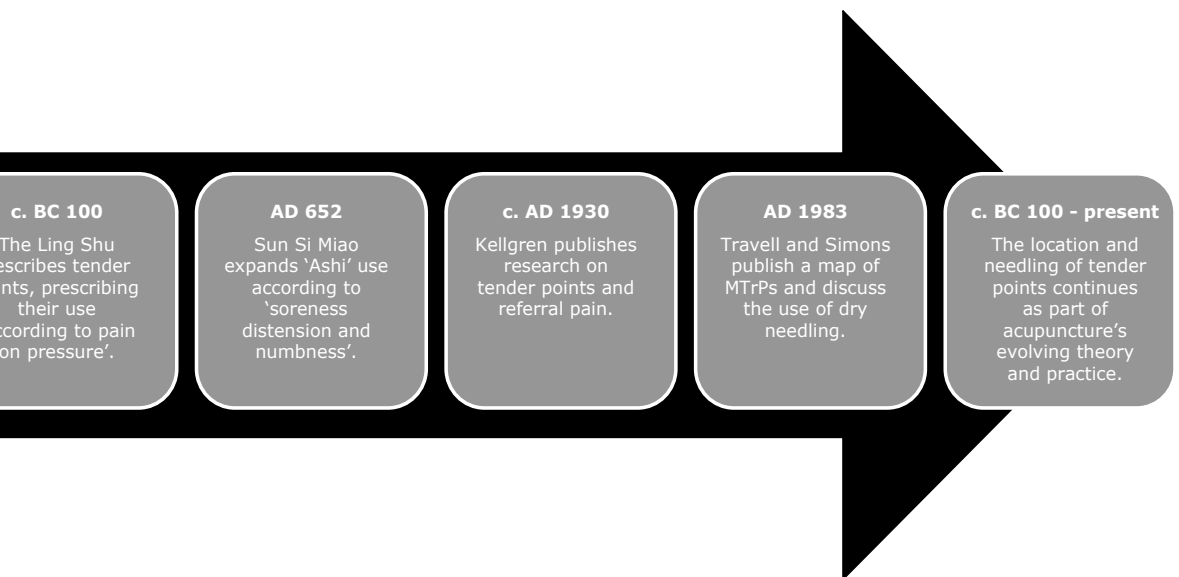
c. BC 100

The Ling Shu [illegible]escribes tender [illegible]nts, prescribing their use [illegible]ccording to pain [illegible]on pressure'.

AD 652

Sun Si Miao expands 'Ashi' use according to 'soreness distension and numbness'.

c. AD 1930

Kellgren publishes research on tender points and referral pain.

AD 1983

Travell and Simons publish a map of MTrPs and discuss the use of dry needling.

c. BC 100 - present

The location and needling of tender points continues as part of acupuncture's evolving theory and practice.